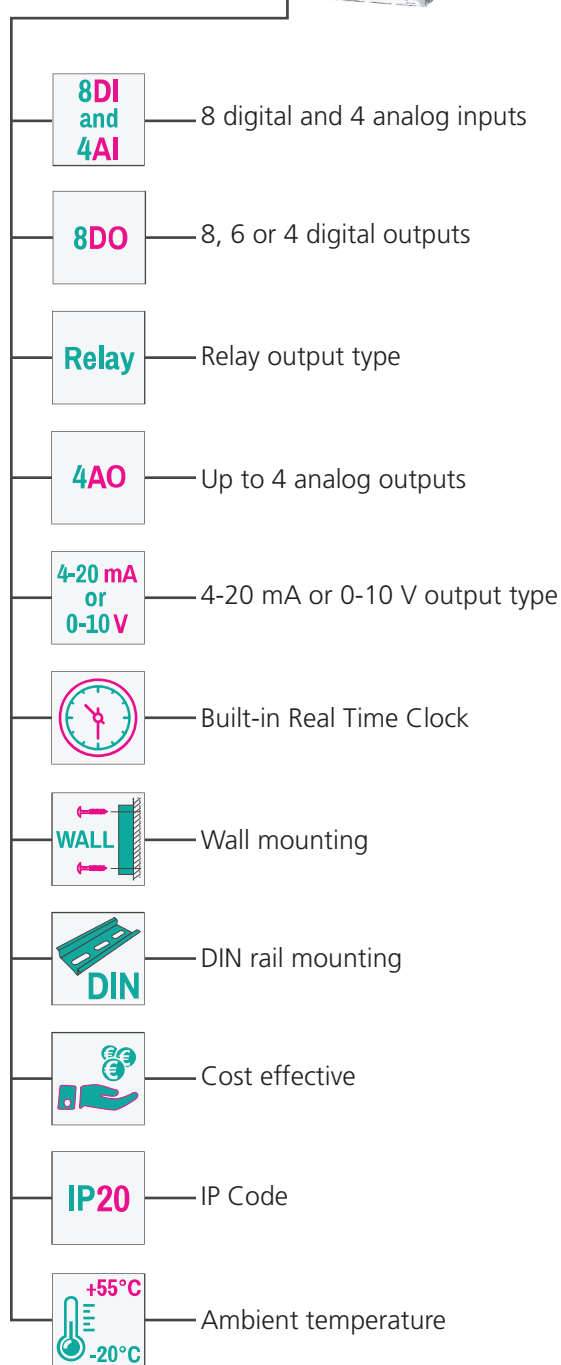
8DI and 4AI

8 digital and 4 analog inputs

8DO

8, 6 or 4 digital outputs

Relay

Relay output type

4AO

Up to 4 analog outputs

4-20 mA or 0-10 V

4-20 mA or 0-10 V output type

Built-in Real Time Clock

WALL

Wall mounting

DIN

DIN rail mounting

Cost effective

IP20

IP Code

+55°C
-20°C

Ambient temperature